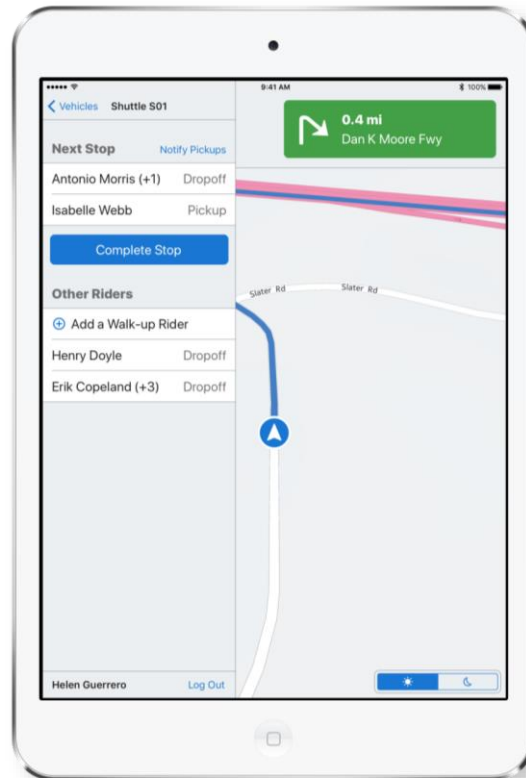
9:41 AM
100%

Vehicles Shuttle S01

Next Stop Notify Pickups

Antonio Morris (+1) Dropoff

Isabelle Webb Pickup

Complete Stop

Other Riders

Add a Walk-up Rider

Henry Doyle Dropoff

Erik Copeland (+3) Dropoff

Helen Guerrero Log Out

0.4 mi
Dan K Moore Fwy

Slater Rd

Slater Rd